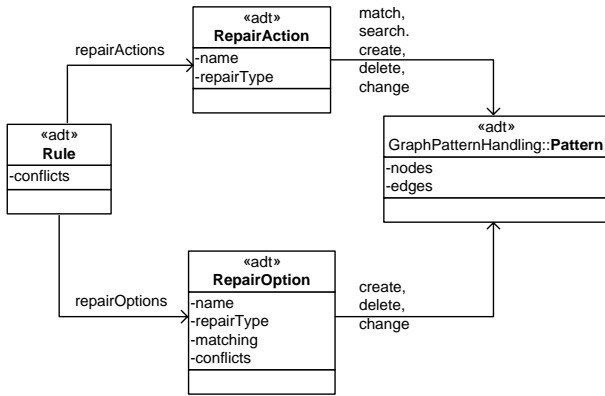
«adt»
RepairAction
-name
-repairType

match,
search.
create,
delete,
change

repairActions

«adt»
Rule
-conflicts

«adt»
GraphPatternHandling::Pattern
-nodes
-edges

repairOptions

«adt»
RepairOption
-name
-repairType
-matching
-conflicts

create,
delete,
change